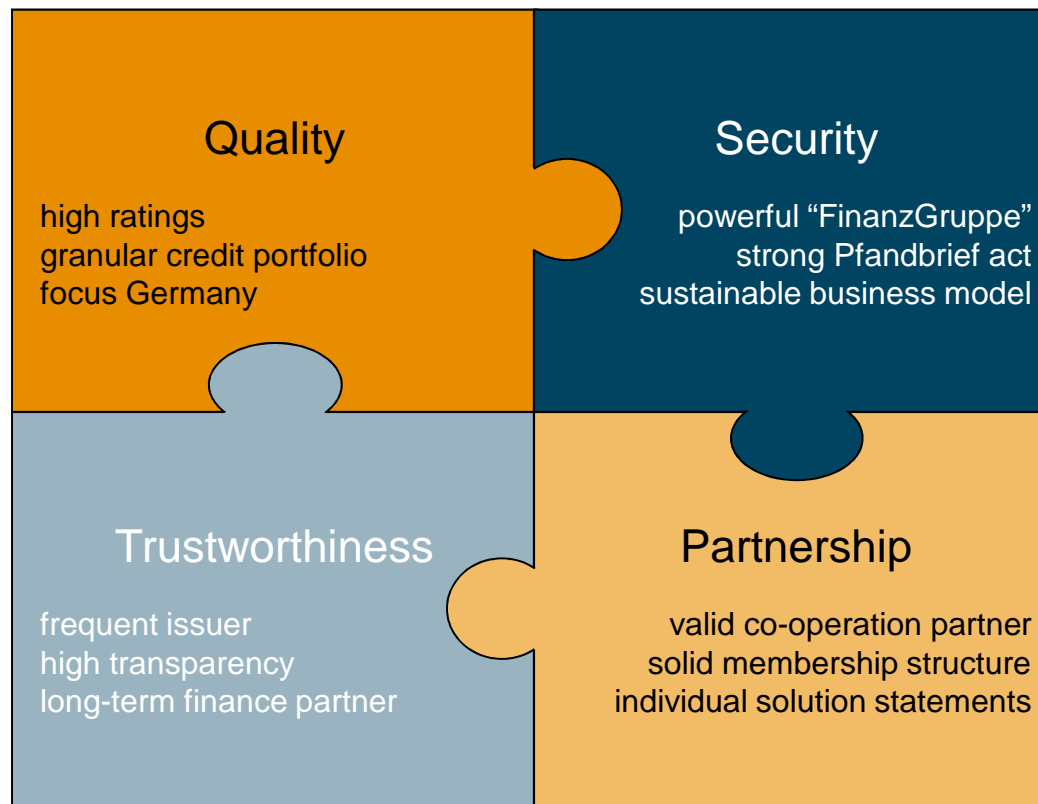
Quality

high ratings
granular credit portfolio
focus Germany

Security

powerful “FinanzGruppe”
strong Pfandbrief act
sustainable business model

Trustworthiness

frequent issuer
high transparency
long-term finance partner

Partnership

valid co-operation partner
solid membership structure
individual solution statements